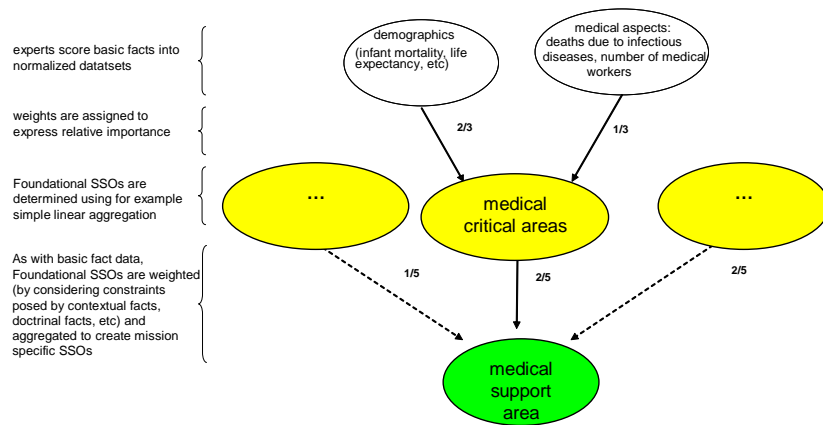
experts score basic facts into normalized datatsets

weights are assigned to express relative importance

Foundational SSOs are determined using for example simple linear aggregation

As with basic fact data, Foundational SSOs are weighted (by considering constraints posed by contextual facts, doctrinal facts, etc) and aggregated to create mission specific SSOs

demographics
(infant mortality, life expectancy, etc)

medical aspects: deaths due to infectious diseases, number of medical workers

2/3

1/3

…

medical critical areas

…

1/5

2/5

2/5

medical support area